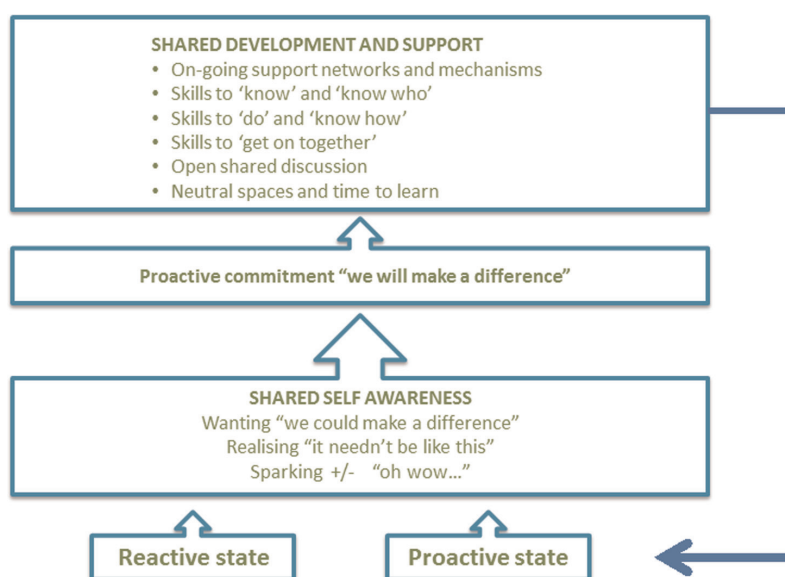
SHARED DEVELOPMENT AND SUPPORT
• On-going support networks and mechanisms
• Skills to 'know' and 'know who'
• Skills to 'do' and 'know how'
• Skills to 'get on together'
• Open shared discussion
• Neutral spaces and time to learn

Proactive commitment "we will make a difference"

SHARED SELF AWARENESS
Wanting "we could make a difference"
Realising "it needn't be like this"
Sparking +/- "oh wow…"

Reactive state

Proactive state